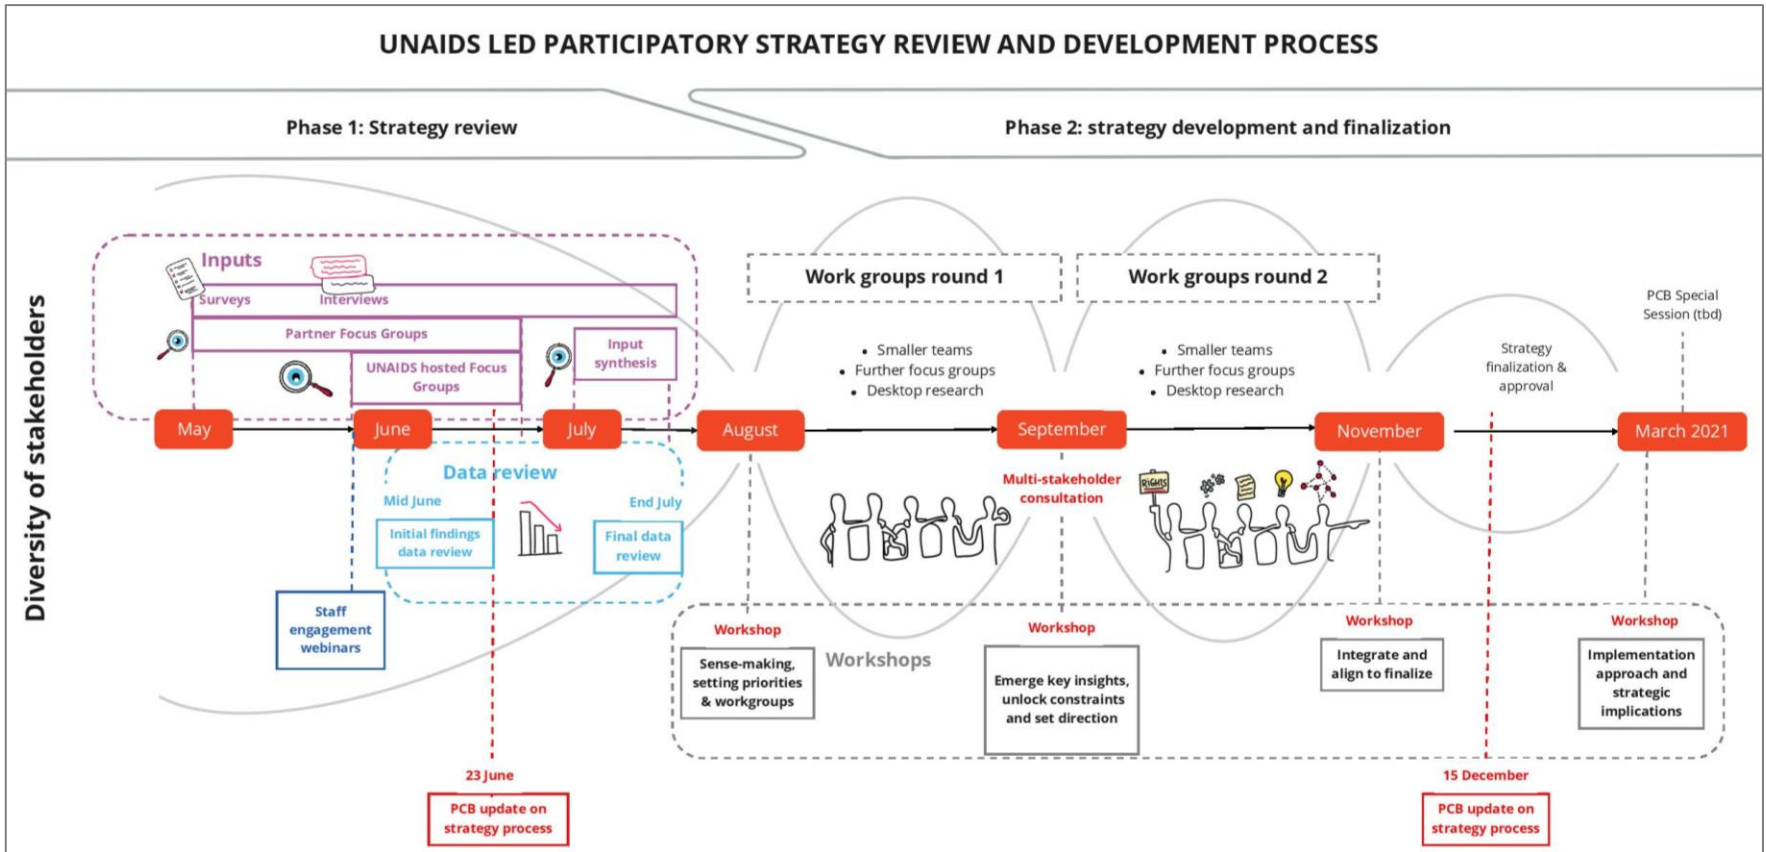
UNAIDS LED PARTICIPATORY STRATEGY REVIEW AND DEVELOPMENT PROCESS

Phase 1: Strategy review

Phase 2: strategy development and finalization

Diversity of stakeholders

Inputs

Surveys

Interviews

Partner Focus Groups

UNAIDS hosted Focus Groups

Input synthesis

May

June

July

August

September

November

March 2021

Data review

Mid June

End July

Initial findings data review

Final data review

Staff engagement webinars

Work groups round 1

- Smaller teams
- Further focus groups
- Desktop research

Work groups round 2

- Smaller teams
- Further focus groups
- Desktop research

Strategy finalization & approval

PCB Special Session (tbd)

Multi-stakeholder consultation

RIGHTS

Workshops

Workshop

Sense-making, setting priorities & workgroups

Workshop

Emerge key insights, unlock constraints and set direction

Workshop

Integrate and align to finalize

Workshop

Implementation approach and strategic implications

23 June

PCB update on strategy process

15 December

PCB update on strategy process